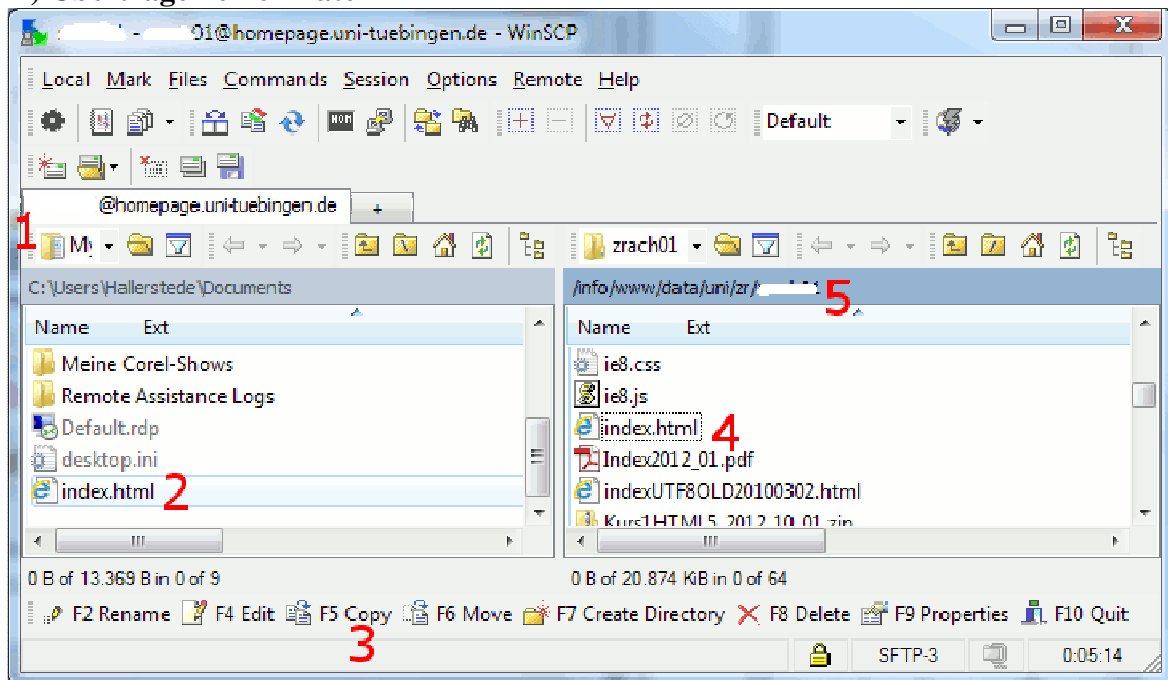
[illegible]01@homepage.uni-tuebingen.de - WinSCP

Local Mark Files Commands Session Options Remote Help

Default

@homepage.uni-tuebingen.de +

1 My zrach01

C:\Users\Hallerstede\Documents

/info/www/data/uni/zr/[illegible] 5

Name Ext

Meine Corel-Shows
Remote Assistance Logs
Default.rdp
desktop.ini
index.html 2

Name Ext

ie8.css
ie8.js
index.html 4
Index2012_01.pdf
indexUTF8OLD20100302.html
Kurs1HTML5_2012_10_01.zip

0 B of 13.369 B in 0 of 9

0 B of 20.874 KiB in 0 of 64

F2 Rename F4 Edit F5 Copy F6 Move F7 Create Directory F8 Delete F9 Properties F10 Quit

3

SFTP-3 0:05:14